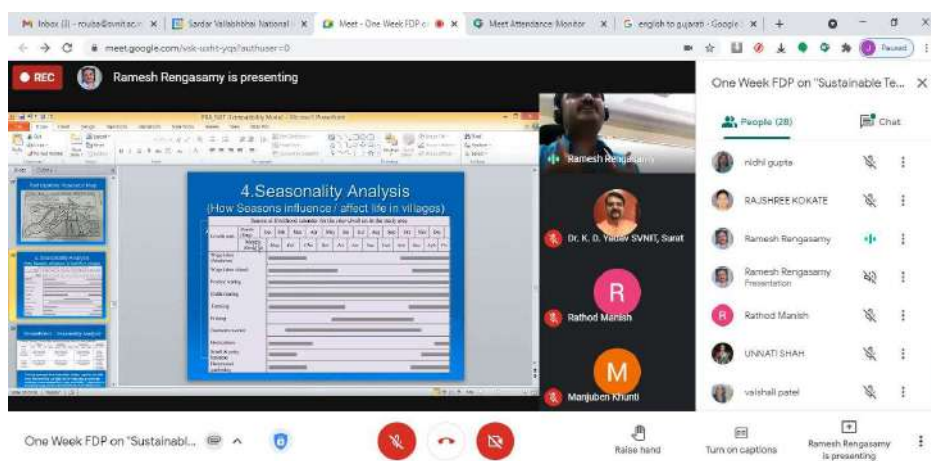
Inbox (3) - rcuba@svnit.ac.in | Sardar Vallabhbhai National | Meet - One Week FDP o | Meet Attendance Monitor | english to gujarati - Google

meet.google.com/vsk-sqht-yqs?authuser=0

Paused

REC Ramesh Rengasamy is presenting

4.Seasonality Analysis
(How Seasons influence / affect life in villages)

Ramesh Rengasamy

Dr. K. D. Yadav SVNIT, Surat

R

Rathod Manish

M

Manjuben Khunti

One Week FDP on "Sustainable Te...

People (28)

Chat

nidhi gupta

RAJSHREE KOKATE

Ramesh Rengasamy

Ramesh Rengasamy
Presentation

R

Rathod Manish

UNNATI SHAH

vaishali patel

One Week FDP on "Sustainabl...

Raise hand

Turn on captions

Ramesh Rengasamy is presenting